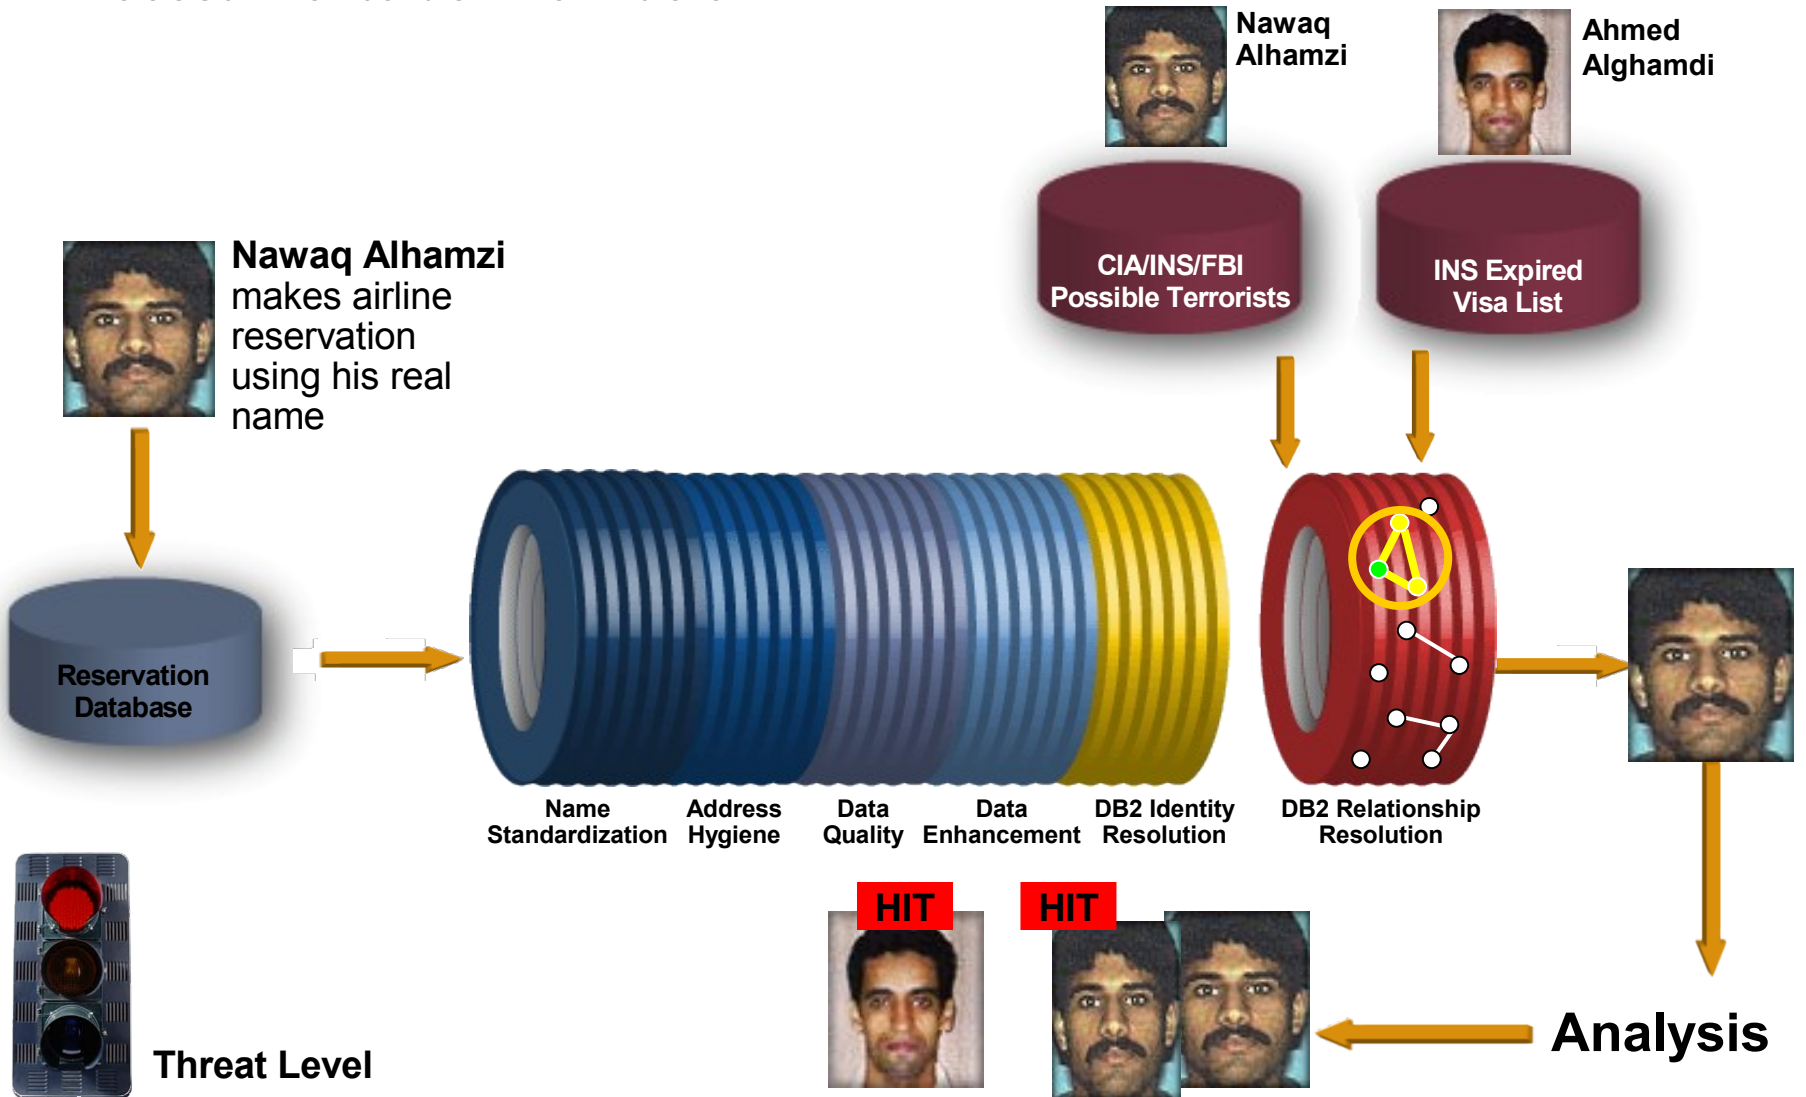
Nawaq Alhamzi

Ahmed Alghamdi

Nawaq Alhamzi makes airline reservation using his real name

CIA/INS/FBI Possible Terrorists

INS Expired Visa List

Reservation Database

Name Standardization

Address Hygiene

Data Quality

Data Enhancement

DB2 Identity Resolution

DB2 Relationship Resolution

HIT

HIT

Analysis

Threat Level